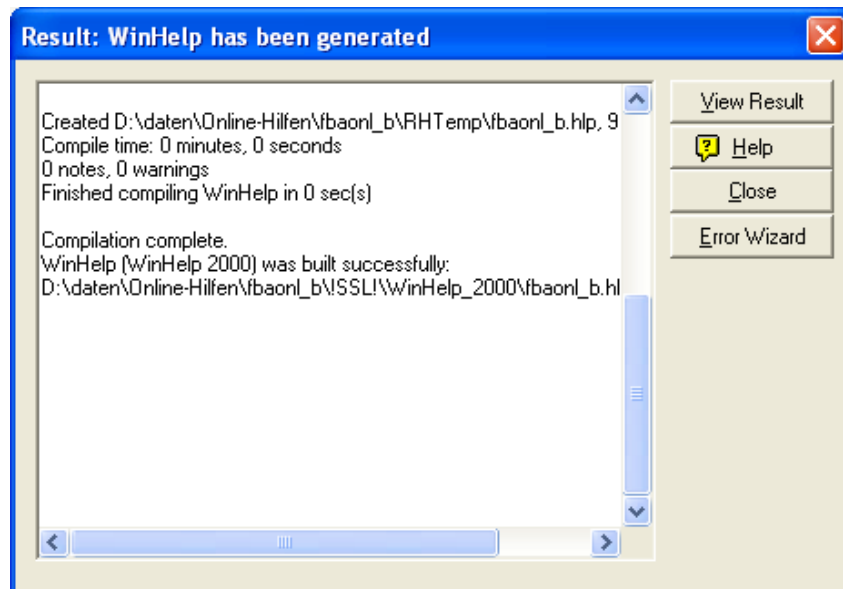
Result: WinHelp has been generated

Created D:\daten\Online-Hilfen\fbaonl_b\RHTemp\fbaonl_b.hlp, 9
Compile time: 0 minutes, 0 seconds
0 notes, 0 warnings
Finished compiling WinHelp in 0 sec(s)

Compilation complete.
WinHelp (WinHelp 2000) was built successfully:
D:\daten\Online-Hilfen\fbaonl_b\!SSL!\WinHelp_2000\fbaonl_b.hl

View Result
Help
Close
Error Wizard